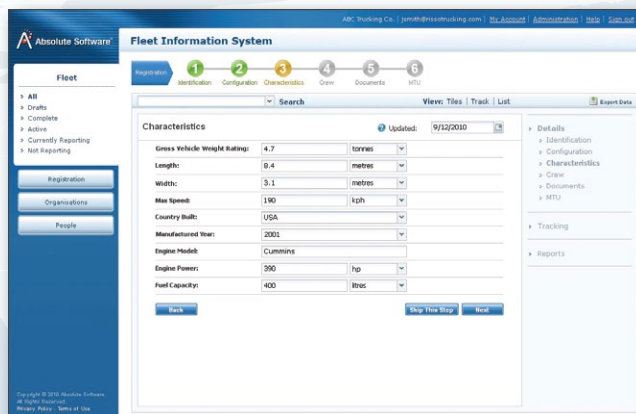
ABC Trucking Co. | jsmith@rissotrucking.com | My Account | Administration | Help | Sign out

Absolute Software

Fleet Information System

Registration

1 Identification 2 Configuration 3 Characteristics 4 Crew 5 Documents 6 MTU

Search

View: Tiles | Track | List

Export Data

Fleet

> All
> Drafts
> Complete
> Active
> Currently Reporting
> Not Reporting

Registration

Organisations

People

Characteristics

Updated: 9/12/2010

| | | |
|---|---|---|
| Gross Vehicle Weight Rating: | 4.7 | tonnes |
| Length: | 8.4 | metres |
| Width: | 3.1 | metres |
| Max Speed: | 190 | kph |
| Country Built: | USA | |
| Manufactured Year: | 2001 | |
| Engine Model: | Cummins | |
| Engine Power: | 390 | hp |
| Fuel Capacity: | 400 | litres |

Back

Skip This Step

Next

> Details
> Identification
> Configuration
> Characteristics
> Crew
> Documents
> MTU

> Tracking

> Reports

Copyright © 2010 Absolute Software. All Rights Reserved.
Privacy Policy · Terms of Use